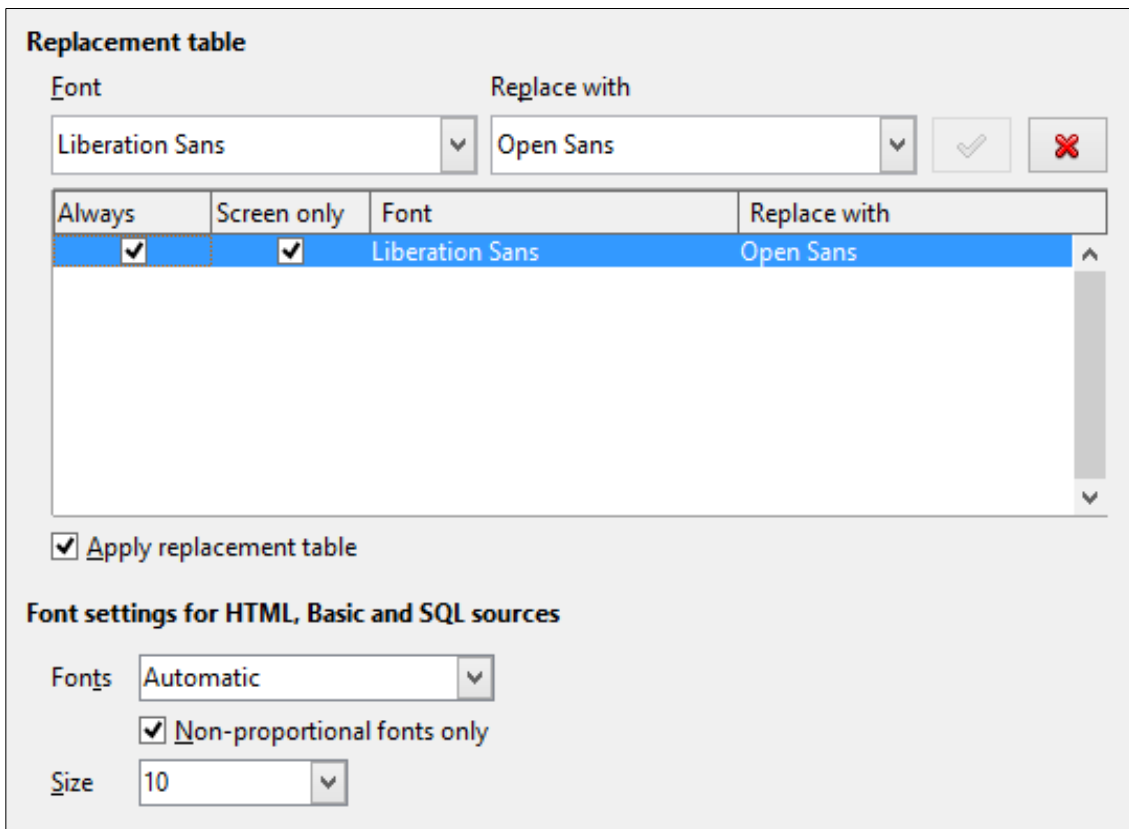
Replacement table

Font

Liberation Sans

Replace with

Open Sans

| Always | Screen only | Font | Replace with |
|---|---|---|---|
| ✔ | ✔ | Liberation Sans | Open Sans |

Apply replacement table

Font settings for HTML, Basic and SQL sources

Fonts Automatic

Non-proportional fonts only

Size 10